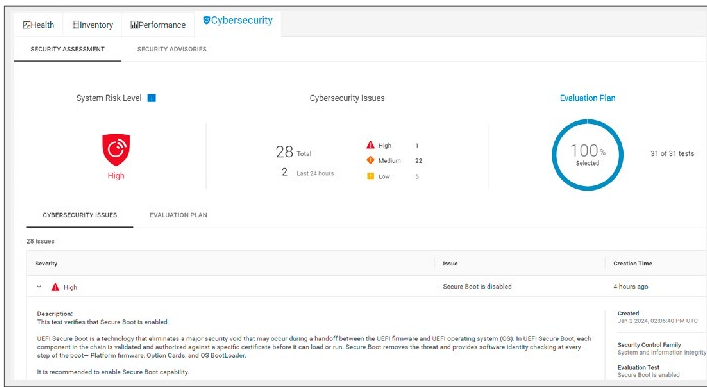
Health Inventory Performance Cybersecurity

SECURITY ASSESSMENT SECURITY ADVISORIES

System Risk Level

High

Cybersecurity Issues

28 Total

2 Last 24 hours

High 1

Medium 22

Low 5

Evaluation Plan

100% Selected

31 of 31 tests

CYBERSECURITY ISSUES EVALUATION PLAN

28 Issues

| Severity | Issue | Creation Time |
|---|---|---|
| High | Secure Boot is disabled | 4 hours ago |

Description
This test verifies that Secure Boot is enabled.

UEFI Secure Boot is a technology that eliminates a major security void that may occur during a handoff between the UEFI firmware and UEFI operating system (OS). In UEFI Secure Boot, each component in the chain is validated and authorized against a specific certificate before it can load or run. Secure Boot removes the threat and provides software identity checking at every step of the boot— Platform firmware, Option Cards, and OS BootLoader.

It is recommended to enable Secure Boot capability.

Created
Jan 3 2024, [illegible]

Security Control Family
System and Information Integrity

Evaluation Test
Secure Boot is enabled